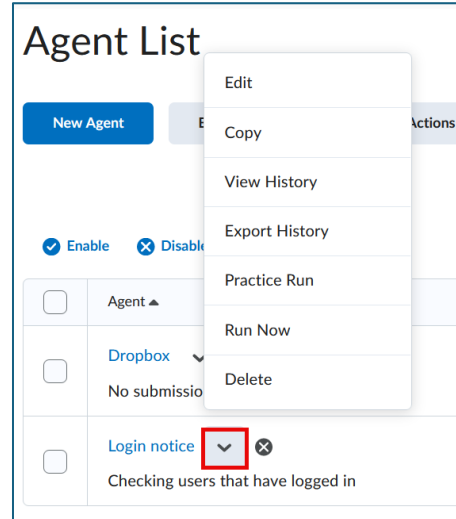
Agent List

New Agent

E

Actions

Enable

Disable

Agent ▲

Dropbox

No submissio

Login notice

Checking users that have logged in

Edit

Copy

View History

Export History

Practice Run

Run Now

Delete